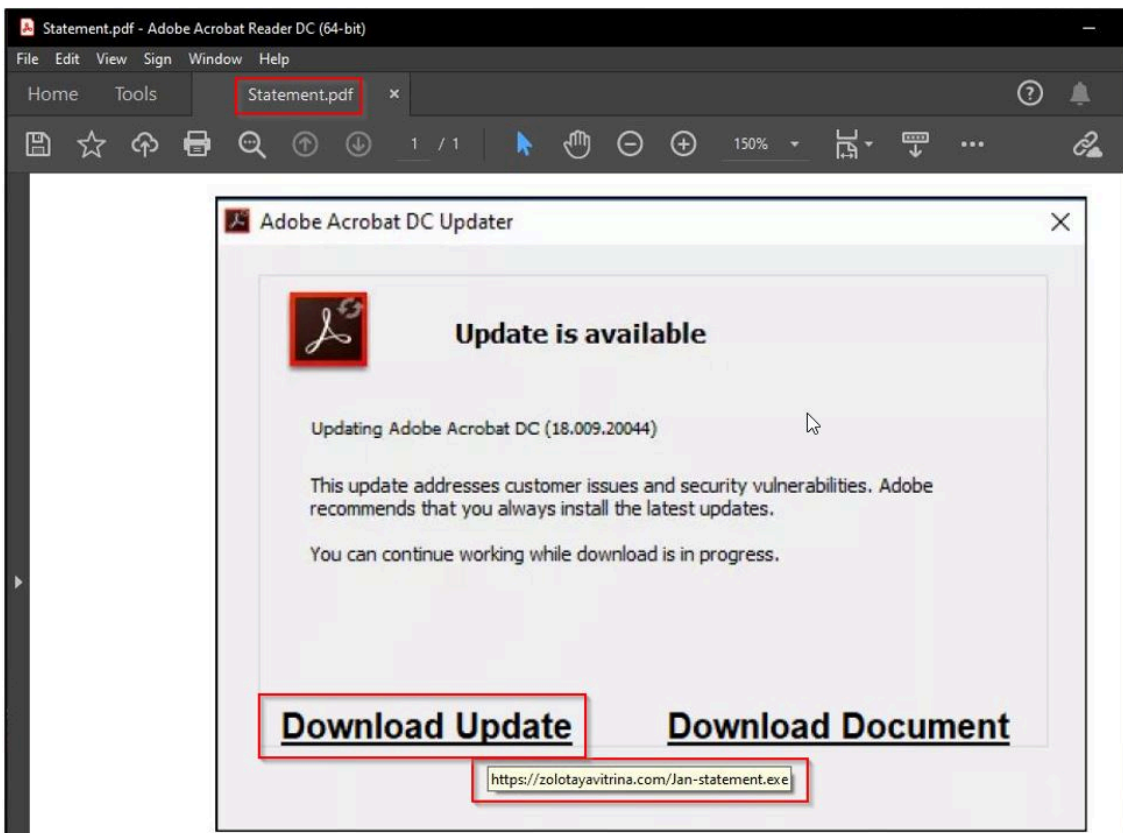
Statement.pdf - Adobe Acrobat Reader DC (64-bit)
File Edit View Sign Window Help
Home Tools Statement.pdf ×
1 / 1 150%

Adobe Acrobat DC Updater

Update is available

Updating Adobe Acrobat DC (18.009.20044)

This update addresses customer issues and security vulnerabilities. Adobe recommends that you always install the latest updates.

You can continue working while download is in progress.

Download Update Download Document

https://zolotayavitrina.com/Jan-statement.exe